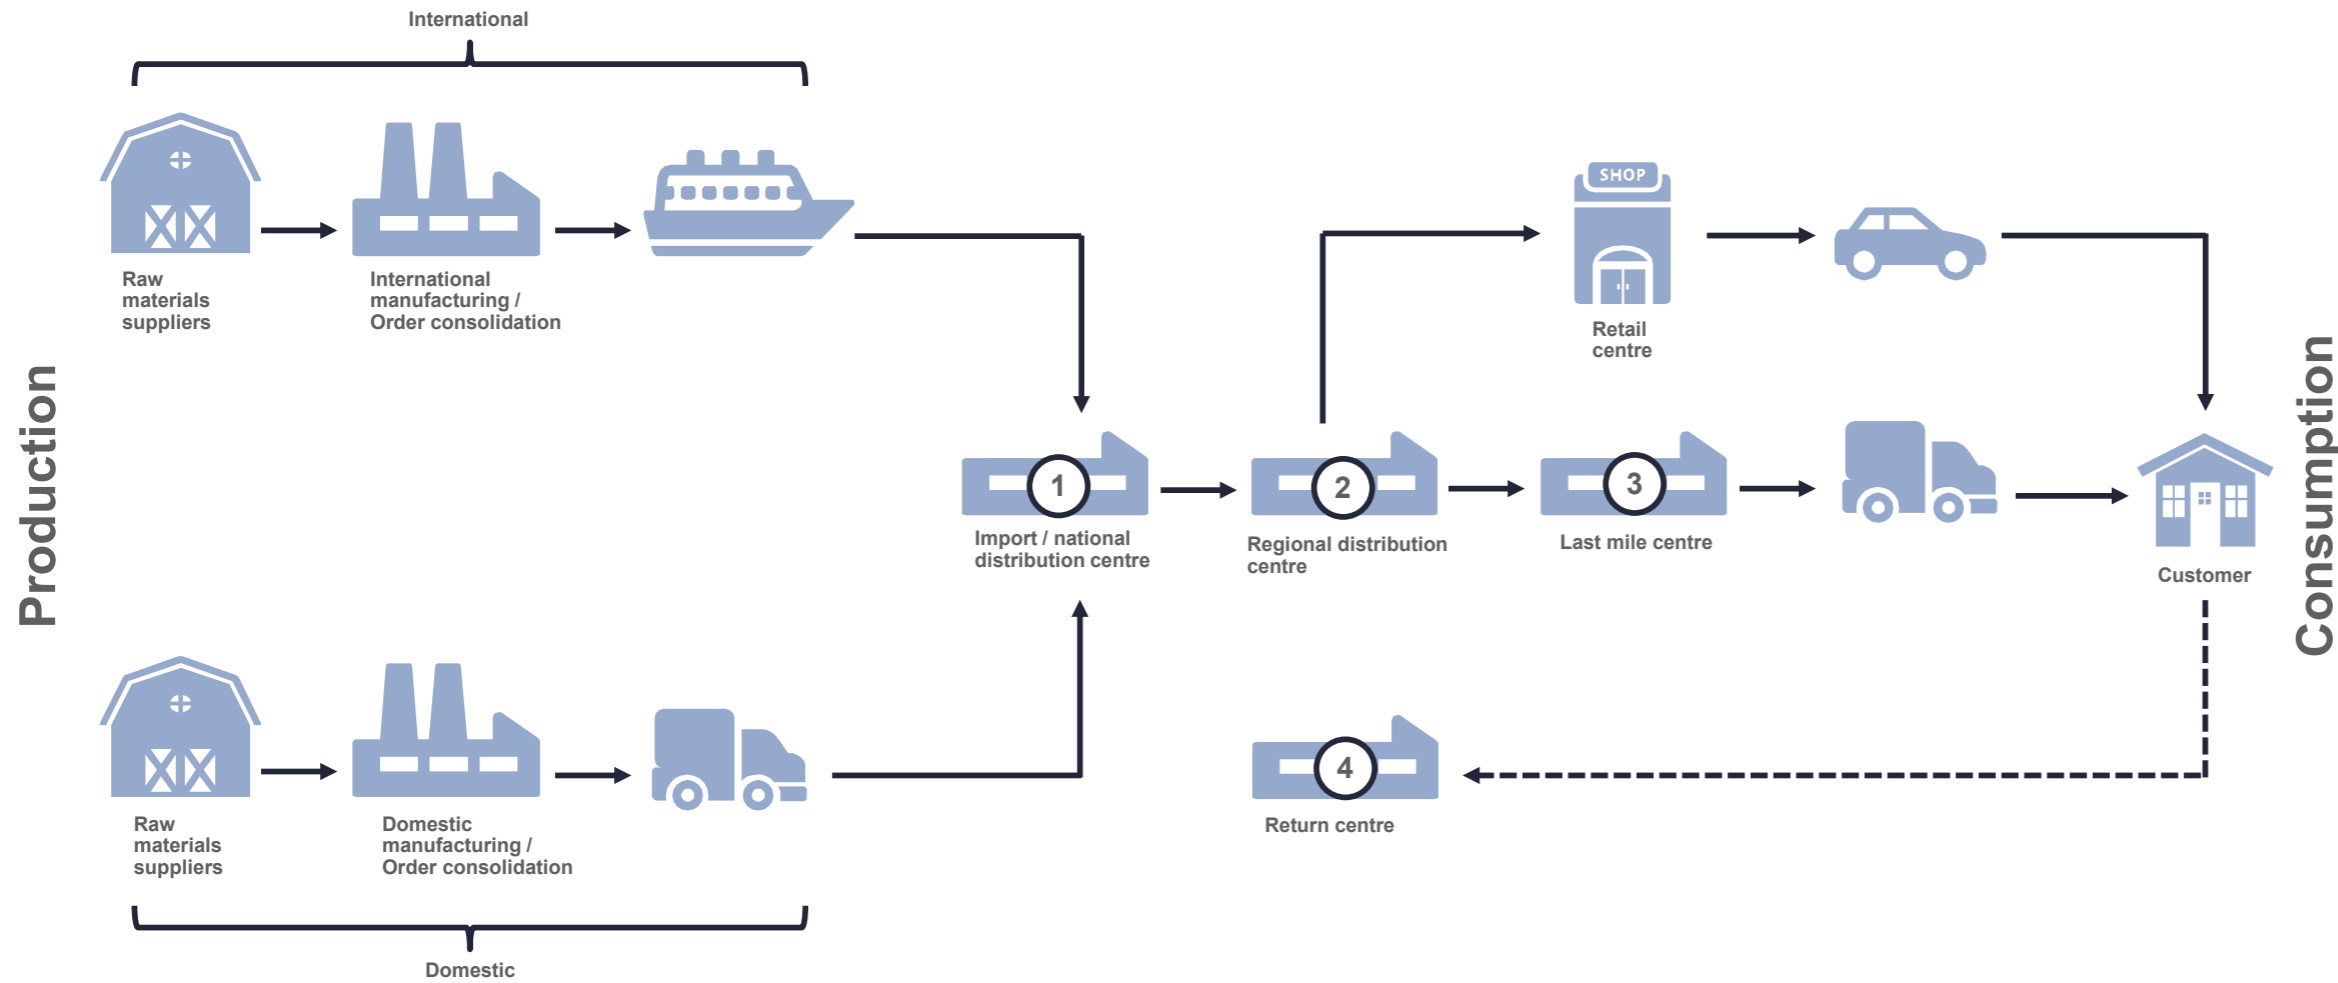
International

Production

Raw materials suppliers

International manufacturing / Order consolidation

SHOP

Retail centre

1

Import / national distribution centre

2

Regional distribution centre

3

Last mile centre

Customer

Consumption

Raw materials suppliers

Domestic manufacturing / Order consolidation

4

Return centre

Domestic